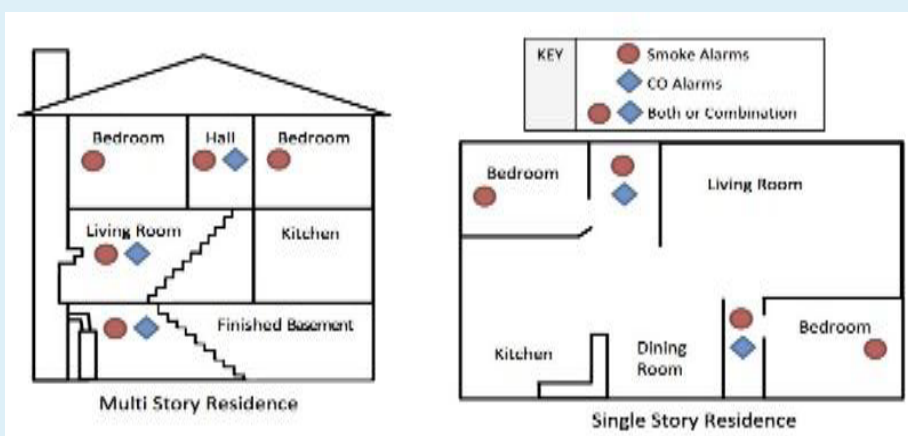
Bedroom

Hall

Bedroom

Living Room

Kitchen

Finished Basement

Multi Story Residence

| KEY | |
|---|---|
| | Smoke Alarms |
| | CO Alarms |
| | Both or Combination |

Bedroom

Living Room

Bedroom

Kitchen

Dining Room

Single Story Residence